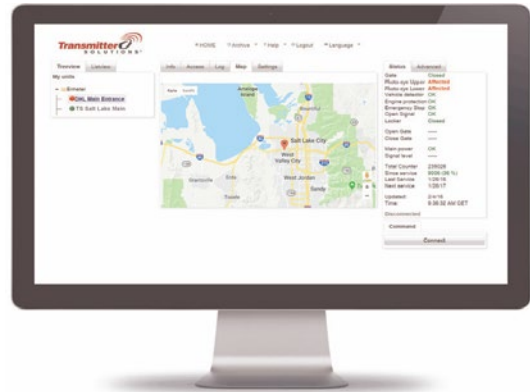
Transmitter SOLUTIONS

HOME Archive Help Logout Language

Overview Listview

My units

Emeter

OKL Main Entrance

TS Salt Lake Main

Info Access Log Map Settings

Map Satellite

Antelope Island

Bountiful

Salt Lake City

West Valley City

West Jordan

Sandy

Tooele

Status Advanced

Gate Closed
Photo eye Upper Affected
Photo eye Lower Affected
Vehicle detector OK
Engine protection OK
Emergency Stop OK
Open Signal OK
Locker Closed

Open Gate ----
Close Gate ----

Main power OK
Signal level ----

Total Counter 239028
Since service 8006 (36 %)
Last Service 1/26/16
Next service 1/26/17

Updated: 2/4/16
Time 8:38:32 AM GET

Disconnected

Command

Connect